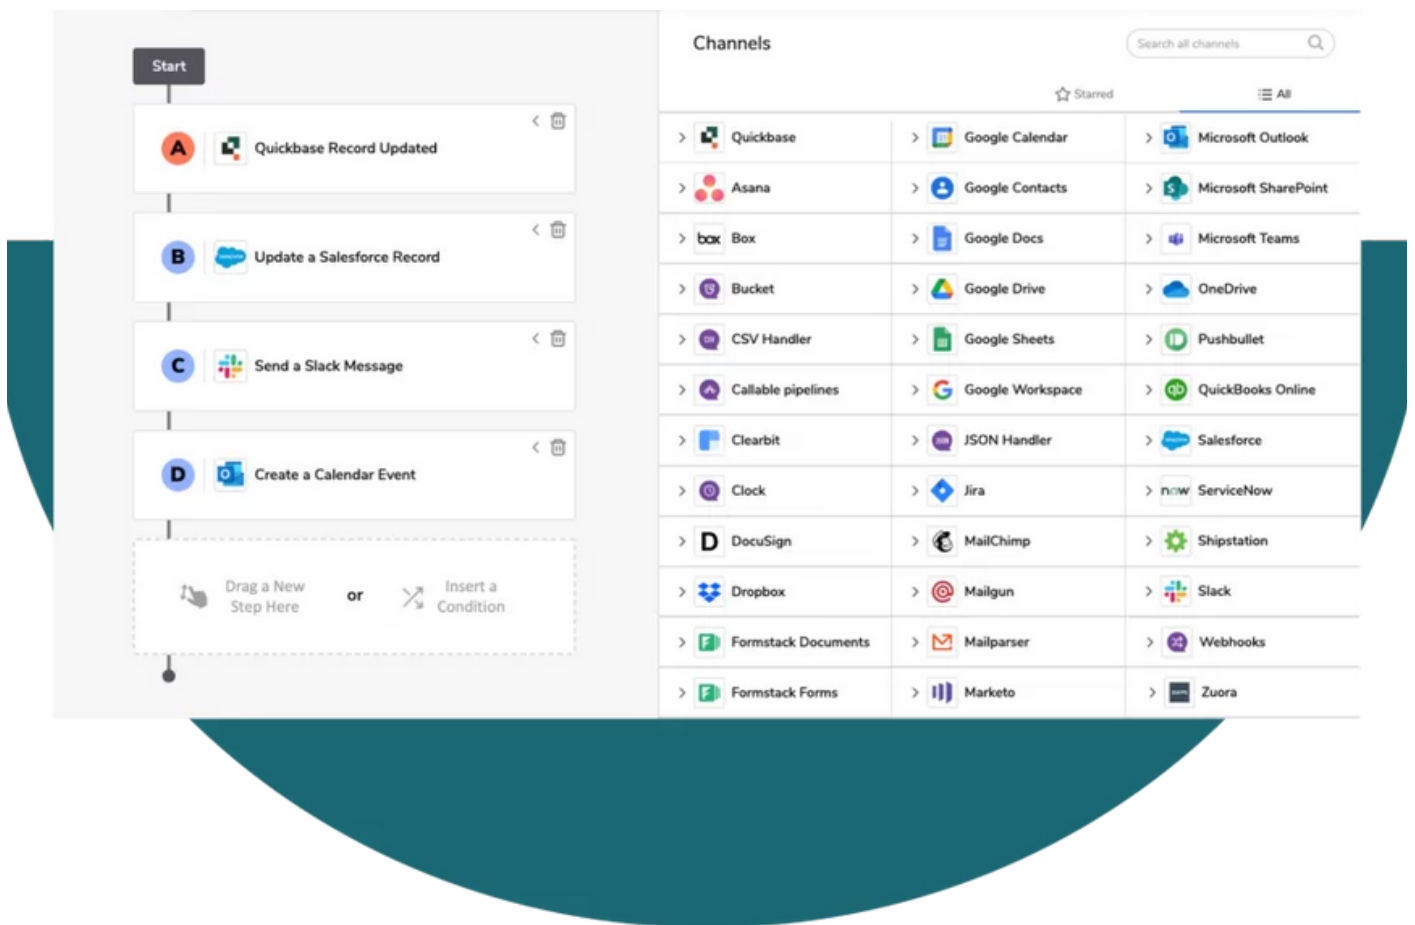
Start

A Quickbase Record Updated

B Update a Salesforce Record

C Send a Slack Message

D Create a Calendar Event

Drag a New Step Here or Insert a Condition

Channels

Search all channels

Starred All

| Quickbase | Google Calendar | Microsoft Outlook |
|---|---|---|
| Asana | Google Contacts | Microsoft SharePoint |
| Box | Google Docs | Microsoft Teams |
| Bucket | Google Drive | OneDrive |
| CSV Handler | Google Sheets | Pushbullet |
| Callable pipelines | Google Workspace | QuickBooks Online |
| Clearbit | JSON Handler | Salesforce |
| Clock | Jira | ServiceNow |
| DocuSign | MailChimp | Shipstation |
| Dropbox | Mailgun | Slack |
| Formstack Documents | Mailparser | Webhooks |
| Formstack Forms | Marketo | Zuora |